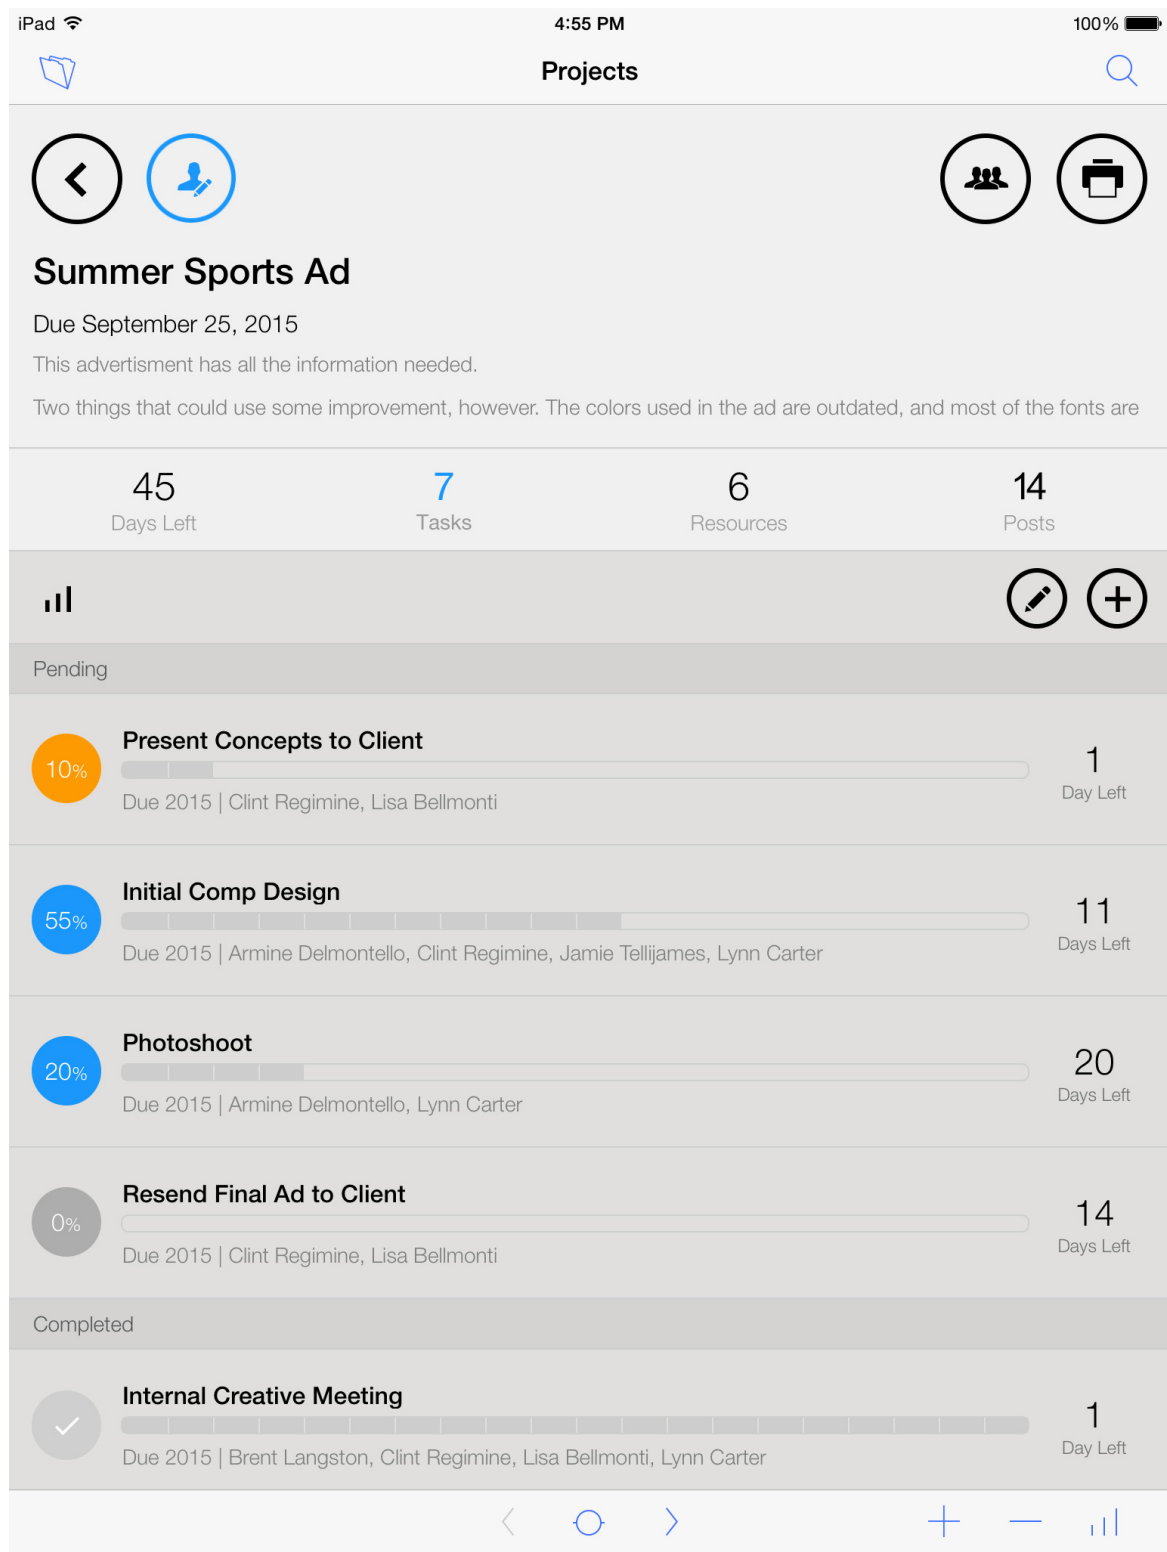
iPad 4:55 PM 100%

Projects

Summer Sports Ad

Due September 25, 2015

This advertisment has all the information needed.

Two things that could use some improvement, however. The colors used in the ad are outdated, and most of the fonts are

45 Days Left

7 Tasks

6 Resources

14 Posts

Pending

10% Present Concepts to Client
Due 2015 | Clint Regimine, Lisa Bellmonti
1 Day Left

55% Initial Comp Design
Due 2015 | Armine Delmontello, Clint Regimine, Jamie Tellijames, Lynn Carter
11 Days Left

20% Photoshoot
Due 2015 | Armine Delmontello, Lynn Carter
20 Days Left

0% Resend Final Ad to Client
Due 2015 | Clint Regimine, Lisa Bellmonti
14 Days Left

Completed

Internal Creative Meeting
Due 2015 | Brent Langston, Clint Regimine, Lisa Bellmonti, Lynn Carter
1 Day Left